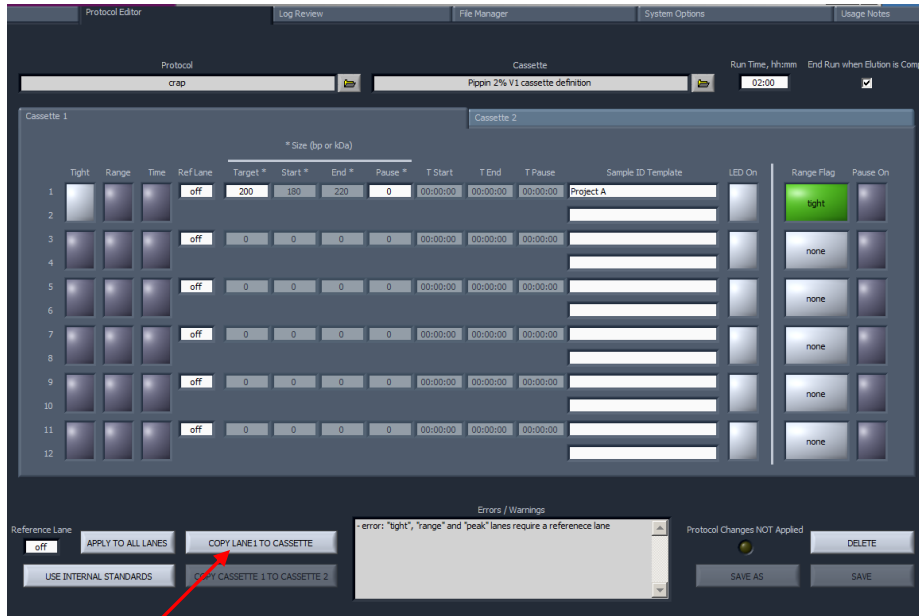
Protocol Editor | Log Review | File Manager | System Options | Usage Notes

Protocol
crap

Cassette
Pippin 2% V1 cassette definition

Run Time, hh:mm
02:00

End Run when Elution is Comp

Cassette 1 | Cassette 2

* Size (bp or kDa)

| | Tight | Range | Time | Ref Lane | Target * | Start * | End * | Pause * | T Start | T End | T Pause | Sample ID Template | LED On | Range Flag | Pause On |
|---|---|---|---|---|---|---|---|---|---|---|---|---|---|---|---|
| 1 | | | | off | 200 | 180 | 220 | 0 | 00:00:00 | 00:00:00 | 00:00:00 | Project A | | tight | |
| 2 | | | | | | | | | | | | | | | |
| 3 | | | | off | 0 | 0 | 0 | 0 | 00:00:00 | 00:00:00 | 00:00:00 | | | none | |
| 4 | | | | | | | | | | | | | | | |
| 5 | | | | off | 0 | 0 | 0 | 0 | 00:00:00 | 00:00:00 | 00:00:00 | | | none | |
| 6 | | | | | | | | | | | | | | | |
| 7 | | | | off | 0 | 0 | 0 | 0 | 00:00:00 | 00:00:00 | 00:00:00 | | | none | |
| 8 | | | | | | | | | | | | | | | |
| 9 | | | | off | 0 | 0 | 0 | 0 | 00:00:00 | 00:00:00 | 00:00:00 | | | none | |
| 10 | | | | | | | | | | | | | | | |
| 11 | | | | off | 0 | 0 | 0 | 0 | 00:00:00 | 00:00:00 | 00:00:00 | | | none | |
| 12 | | | | | | | | | | | | | | | |

Reference Lane
off

APPLY TO ALL LANES
COPY LANE1 TO CASSETTE
USE INTERNAL STANDARDS
COPY CASSETTE 1 TO CASSETTE 2

Errors / Warnings
- error: "tight", "range" and "peak" lanes require a referencee lane

Protocol Changes NOT Applied
DELETE
SAVE AS
SAVE